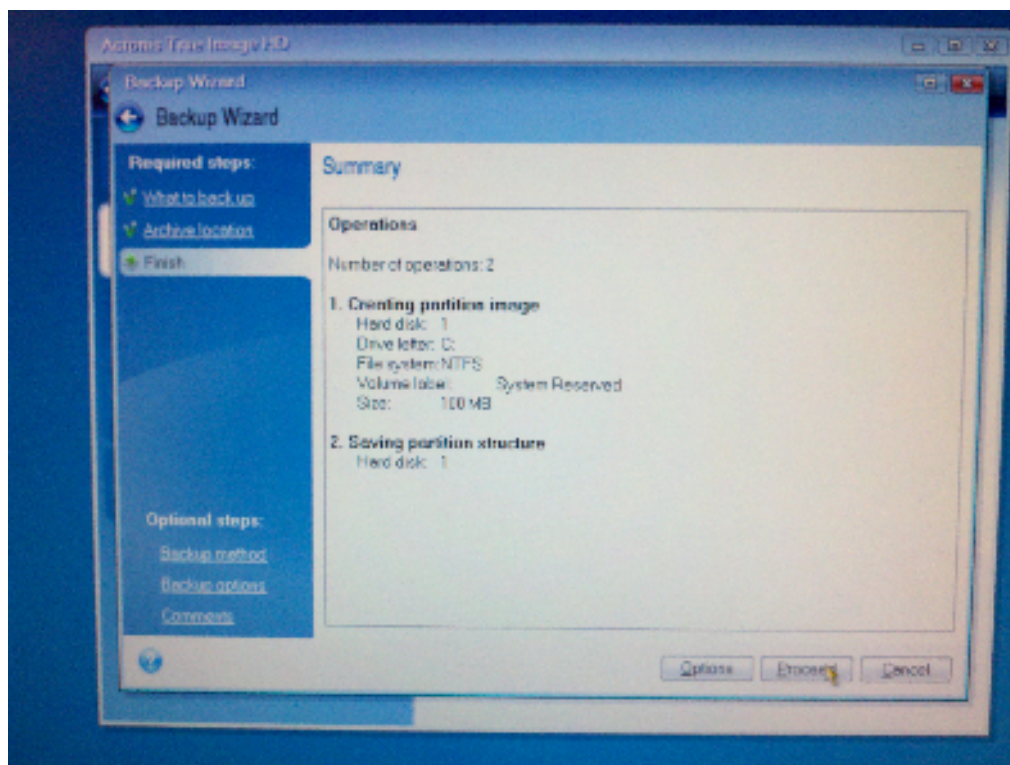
Acronis True Image HD

Backup Wizard

Backup Wizard

Required steps:

What to back up

Archive location

Finish

Summary

Operations

Number of operations: 2

1. Creating partition image
Hard disk: 1
Drive letter: C:
File system: NTFS
Volume label: System Reserved
Size: 100 MB

2. Saving partition structure
Hard disk: 1

Optional steps:

Backup method

Backup options

Comments

Options

Proceed

Cancel